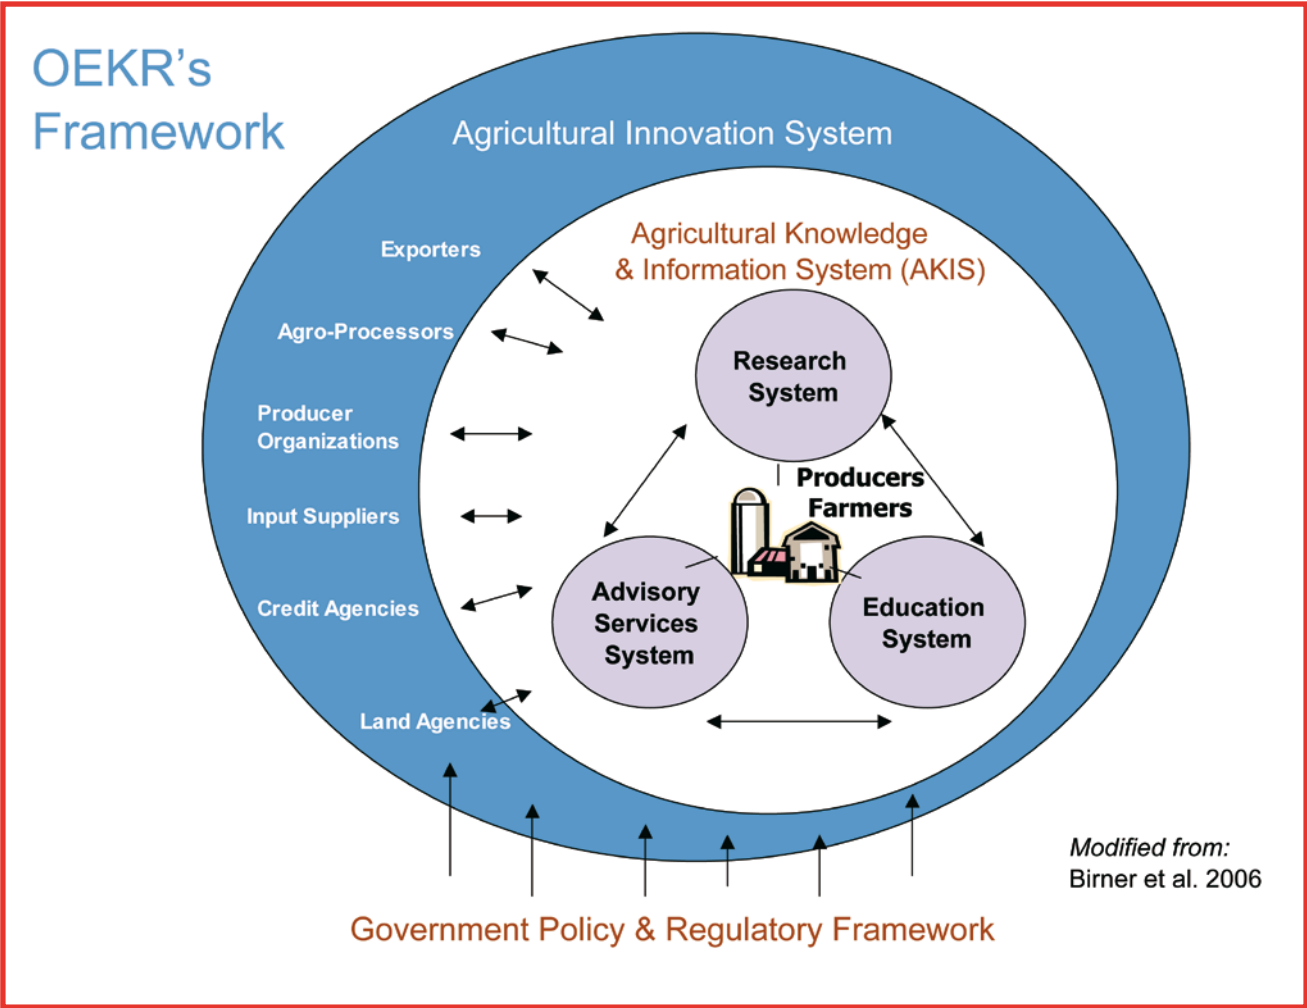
OEKR's Framework

Agricultural Innovation System

Agricultural Knowledge & Information System (AKIS)

Exporters

Agro-Processors

Producer Organizations

Input Suppliers

Credit Agencies

Land Agencies

Research System

Producers Farmers

Advisory Services System

Education System

Modified from:
Birner et al. 2006

Government Policy & Regulatory Framework